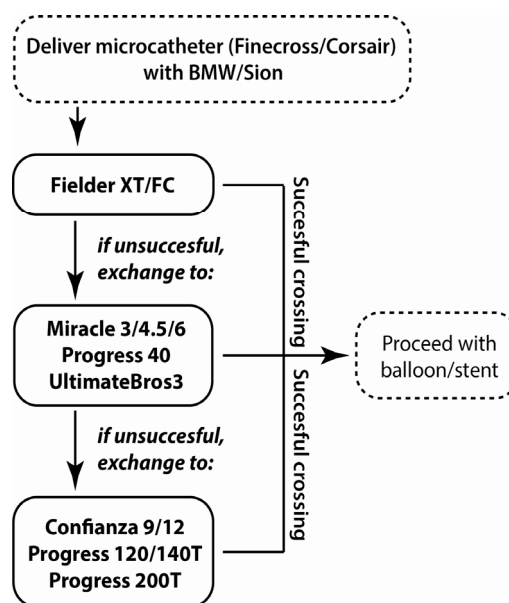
Deliver microcatheter (Finecross/Corsair) with BMW/Sion

Fielder XT/FC

if unsuccesful, exchange to:

Miracle 3/4.5/6
Progress 40
UltimateBros3

if unsuccesful, exchange to:

Confianza 9/12
Progress 120/140T
Progress 200T

Succesful crossing

Succesful crossing

Proceed with balloon/stent